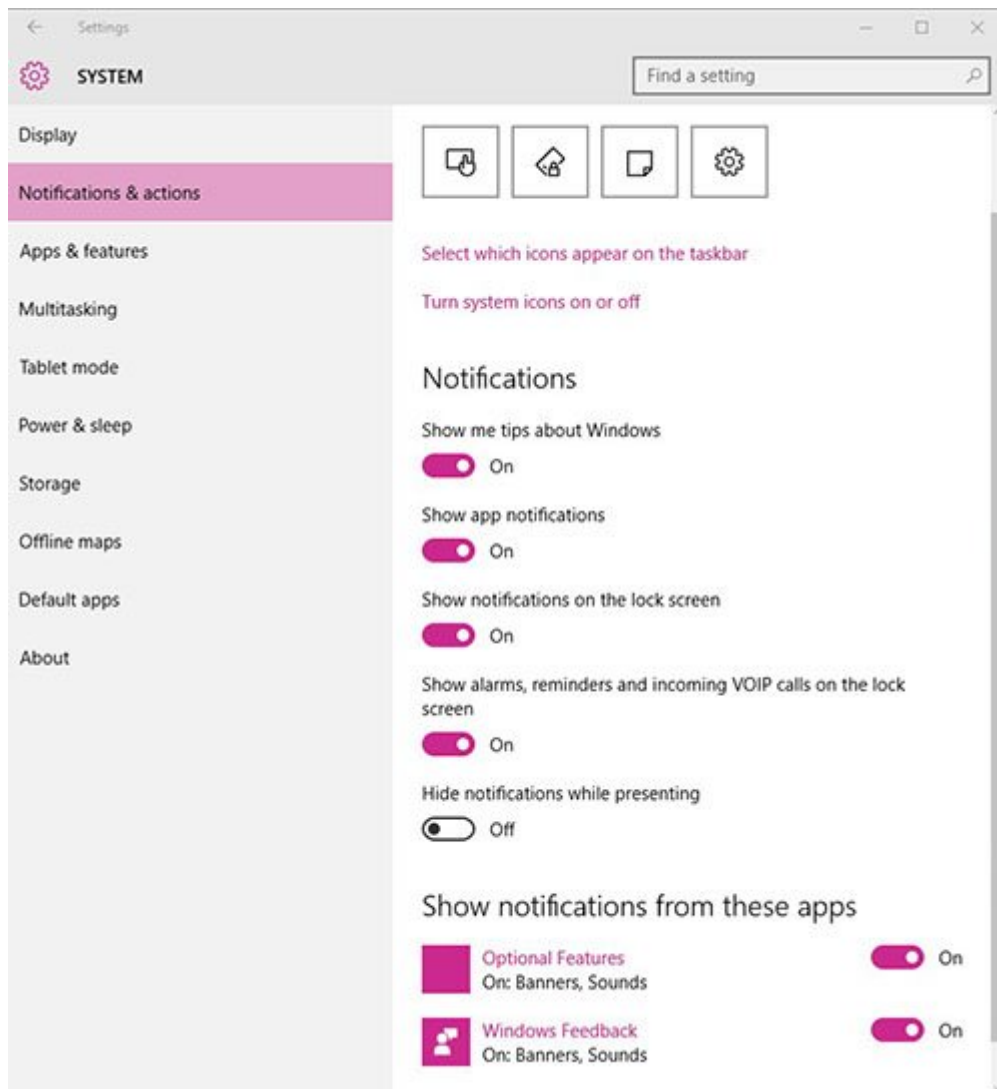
Settings

SYSTEM

Find a setting

Display

Notifications & actions

Apps & features

Multitasking

Tablet mode

Power & sleep

Storage

Offline maps

Default apps

About

Select which icons appear on the taskbar

Turn system icons on or off

Notifications

Show me tips about Windows

On

Show app notifications

On

Show notifications on the lock screen

On

Show alarms, reminders and incoming VOIP calls on the lock screen

On

Hide notifications while presenting

Off

Show notifications from these apps

Optional Features
On: Banners, Sounds

On

Windows Feedback
On: Banners, Sounds

On